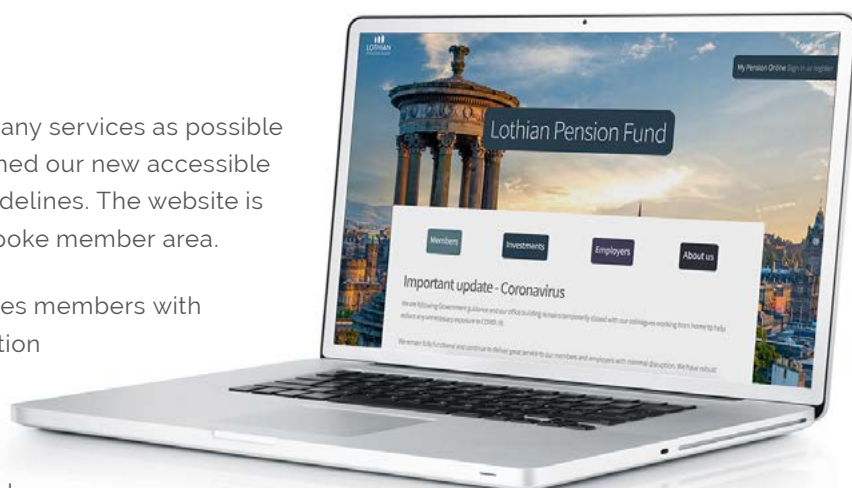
any services as possible
ned our new accessible
delines. The website is
poke member area.

es members with
tion

LOTHIAN

My Pension Online Sign in or register

Lothian Pension Fund

Members

Investments

Employers

About us

Important update - Coronavirus

We are following Government guidance and our office building remains temporarily closed with our colleagues working from home to help reduce any unnecessary exposure to COVID-19.

We remain fully functional and continue to deliver great service to our members and employers with minimal disruption. We have robust